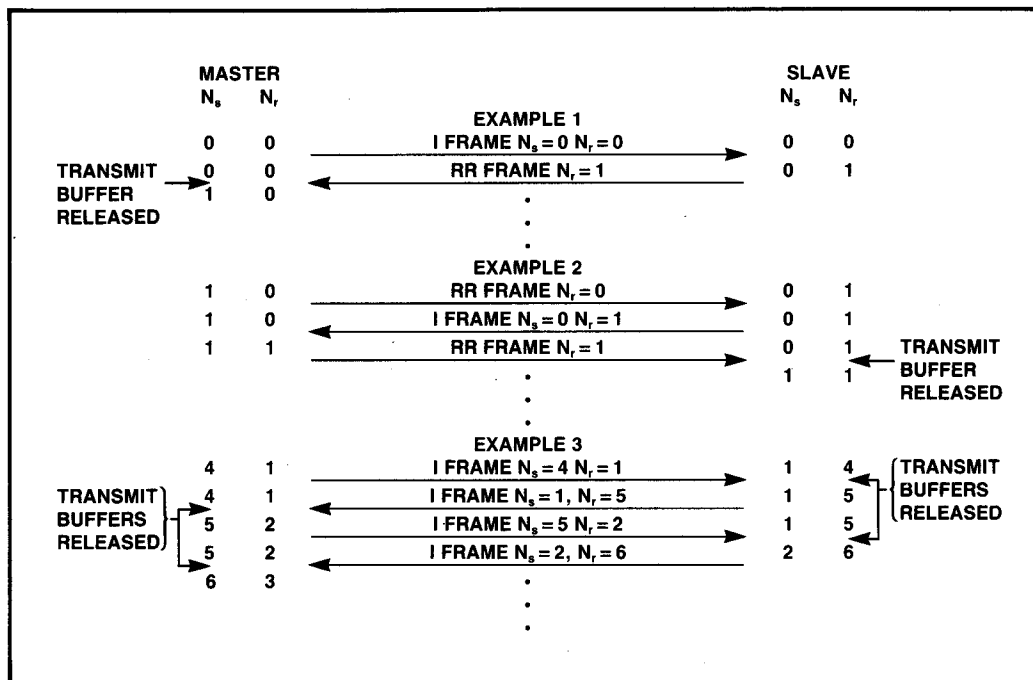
MASTER
$N_s$ $N_r$

SLAVE
$N_s$ $N_r$

EXAMPLE 1

0 0 I FRAME $N_s = 0$ $N_r = 0$ 0 0

TRANSMIT BUFFER RELEASED 0 0 RR FRAME $N_r = 1$ 0 1

1 0

EXAMPLE 2

1 0 RR FRAME $N_r = 0$ 0 1

1 0 I FRAME $N_s = 0$ $N_r = 1$ 0 1

1 1 RR FRAME $N_r = 1$ 0 1 TRANSMIT BUFFER RELEASED

1 1

EXAMPLE 3

4 1 I FRAME $N_s = 4$ $N_r = 1$ 1 4 TRANSMIT BUFFERS RELEASED

TRANSMIT BUFFERS RELEASED 4 1 I FRAME $N_s = 1$, $N_r = 5$ 1 5

5 2 I FRAME $N_s = 5$ $N_r = 2$ 1 5

5 2 I FRAME $N_s = 2$, $N_r = 6$ 2 6

6 3